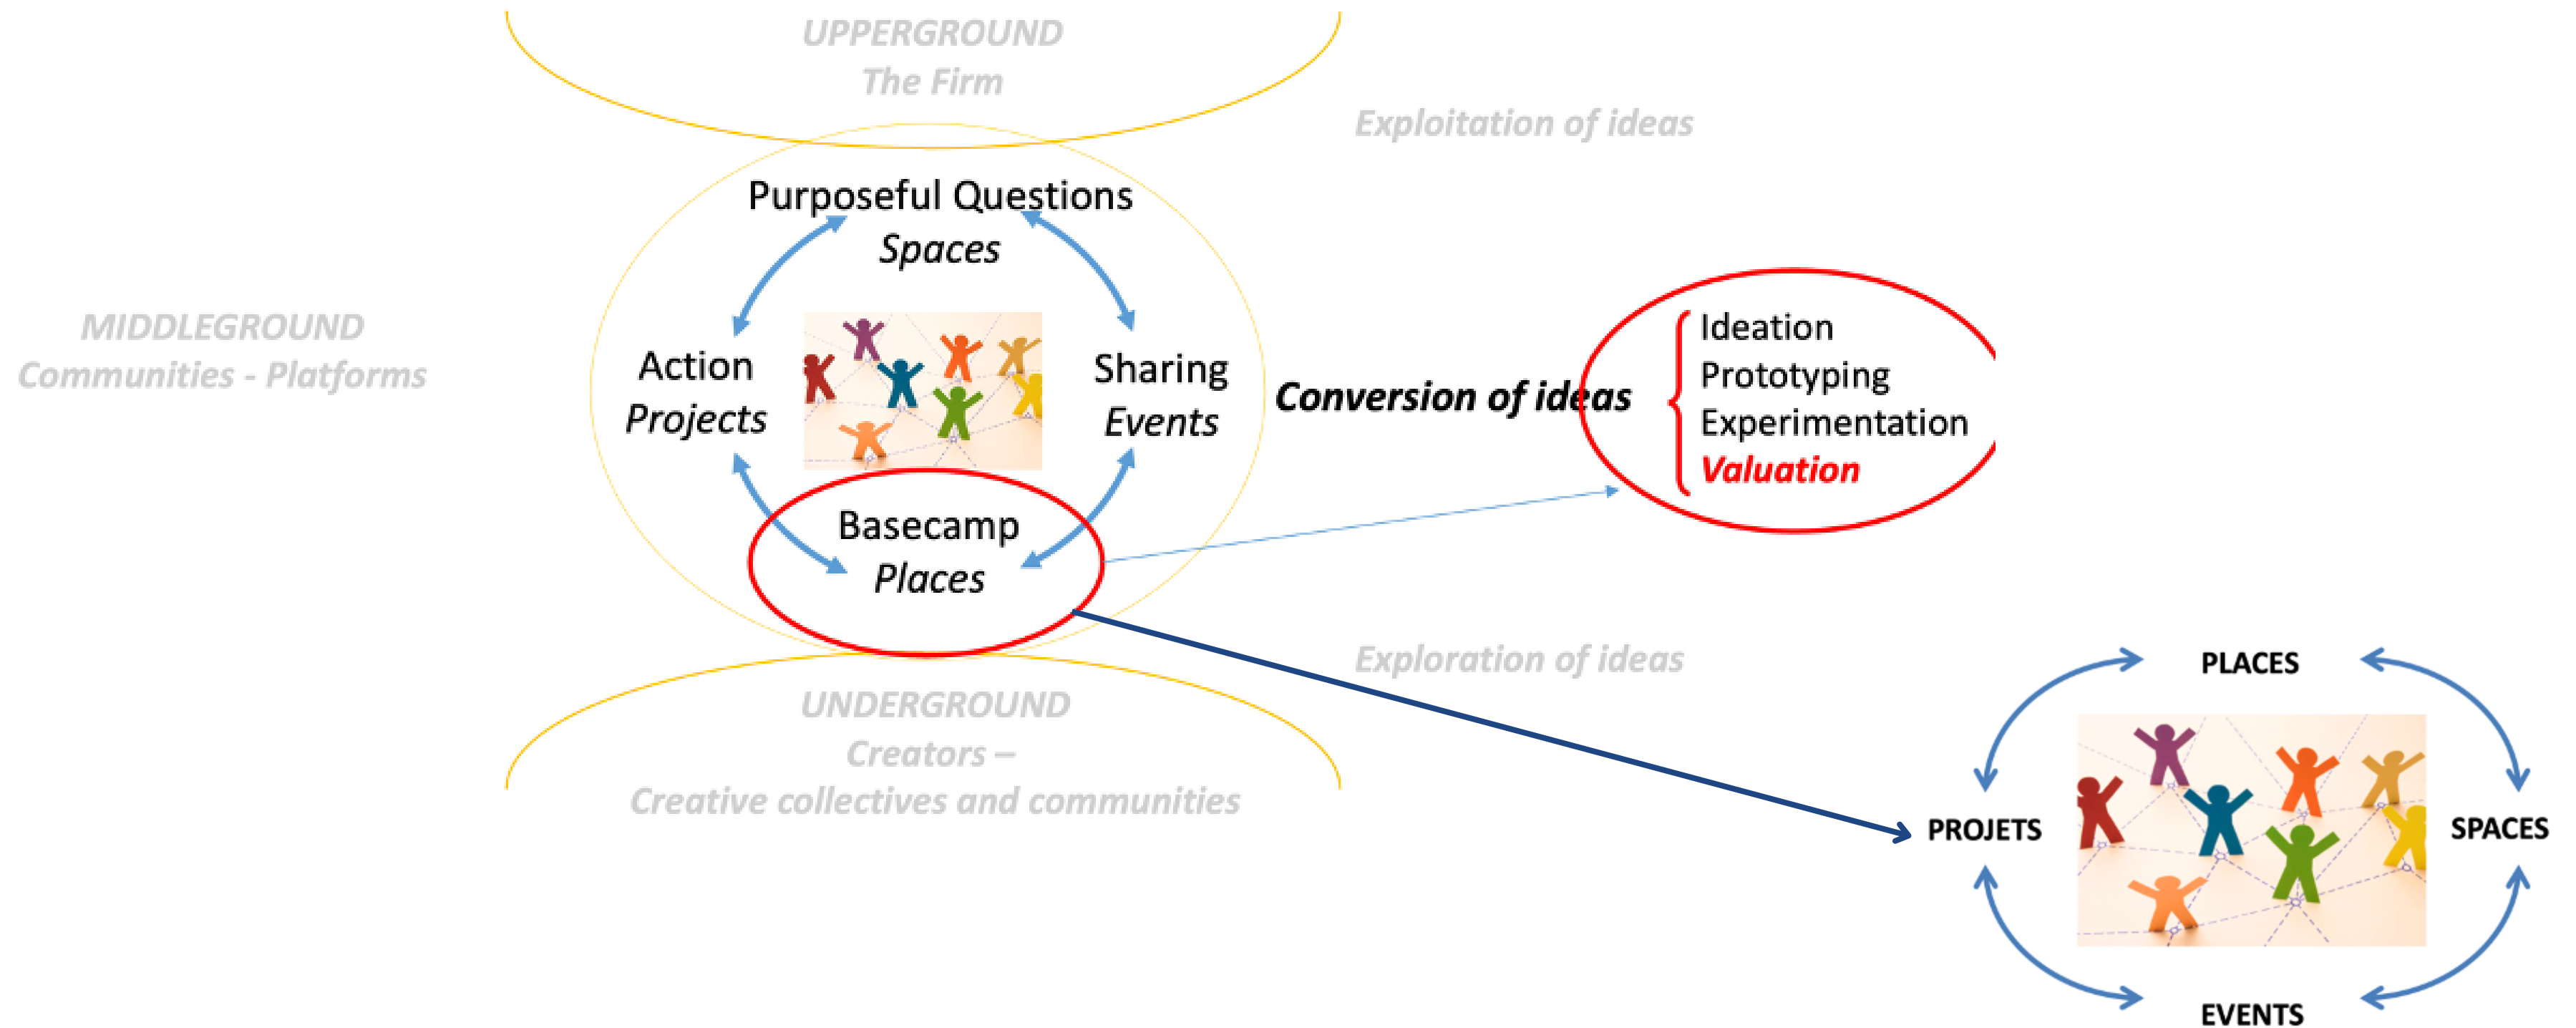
UPPERGROUND
The Firm

Exploitation of ideas

Purposeful Questions
Spaces

MIDDLEGROUND
Communities - Platforms

Action
Projects

Sharing
Events

Conversion of ideas

Ideation
Prototyping
Experimentation
Valuation

Basecamp
Places

Exploration of ideas

UNDERGROUND
Creators –
Creative collectives and communities

PLACES

PROJETS

SPACES

EVENTS